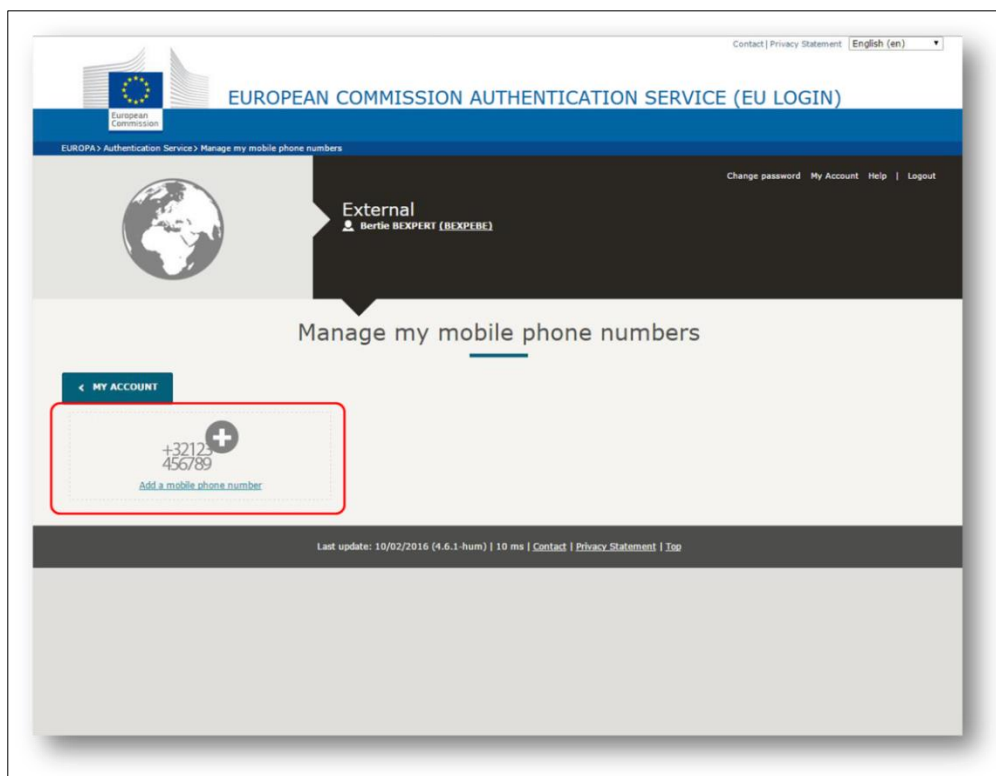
Contact | Privacy Statement English (en)

European Commission

EUROPEAN COMMISSION AUTHENTICATION SERVICE (EU LOGIN)

EUROPA > Authentication Service > Manage my mobile phone numbers

Change password My Account Help | Logout

External
Bertie BEXPERT (BEXPEBE)

Manage my mobile phone numbers

< MY ACCOUNT

+32123
456789

Add a mobile phone number

Last update: 10/02/2016 (4.6.1-hum) | 10 ms | Contact | Privacy Statement | Top